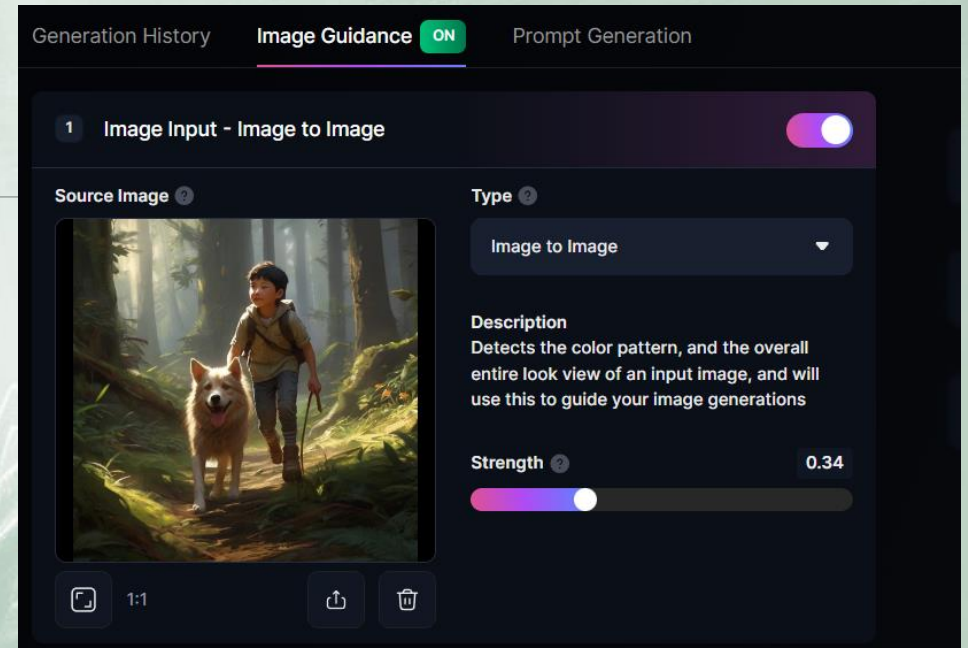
Generation History Image Guidance ON Prompt Generation

1 Image Input - Image to Image

Source Image ?

Type ?

Image to Image

Description
Detects the color pattern, and the overall entire look view of an input image, and will use this to guide your image generations

Strength ? 0.34

1:1